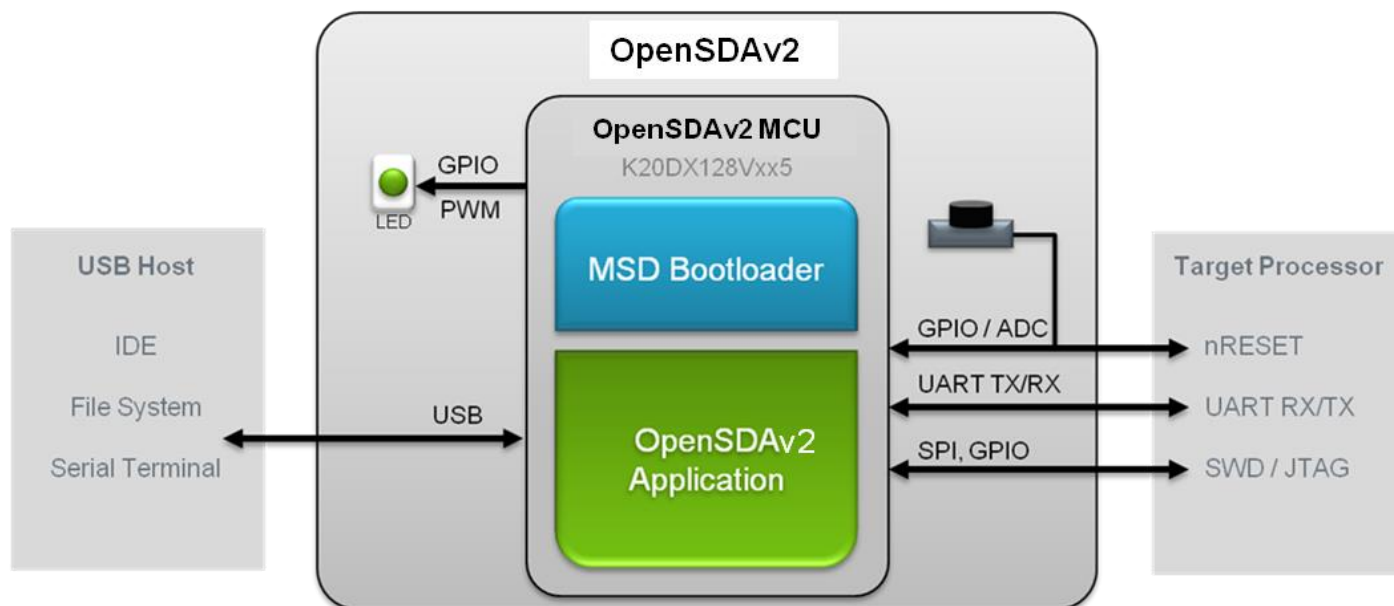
OpenSDAv2

OpenSDAv2 MCU
K20DX128Vxx5

GPIO
PWM
LED

MSD Bootloader

OpenSDAv2 Application

USB Host
IDE
File System
Serial Terminal

USB

GPIO / ADC
UART TX/RX
SPI, GPIO

Target Processor
nRESET
UART RX/TX
SWD / JTAG